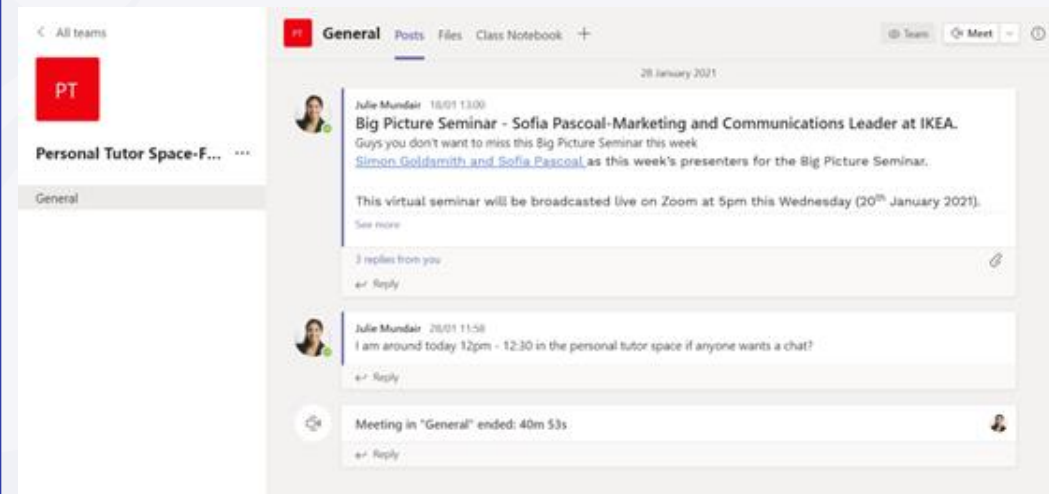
< All teams

PT

Personal Tutor Space-F... ···

General

PT General Posts Files Class Notebook +

Team Meet

28 January 2021

Julie Mundair 18/01 13:00
Big Picture Seminar - Sofia Pascoal-Marketing and Communications Leader at IKEA.
Guys you don't want to miss this Big Picture Seminar this week
Simon Goldsmith and Sofia Pascoal as this week's presenters for the Big Picture Seminar.

This virtual seminar will be broadcasted live on Zoom at 5pm this Wednesday (20th January 2021).
See more

3 replies from you
Reply

Julie Mundair 28/01 11:58
I am around today 12pm - 12:30 in the personal tutor space if anyone wants a chat?
Reply

Meeting in "General" ended: 40m 53s
Reply